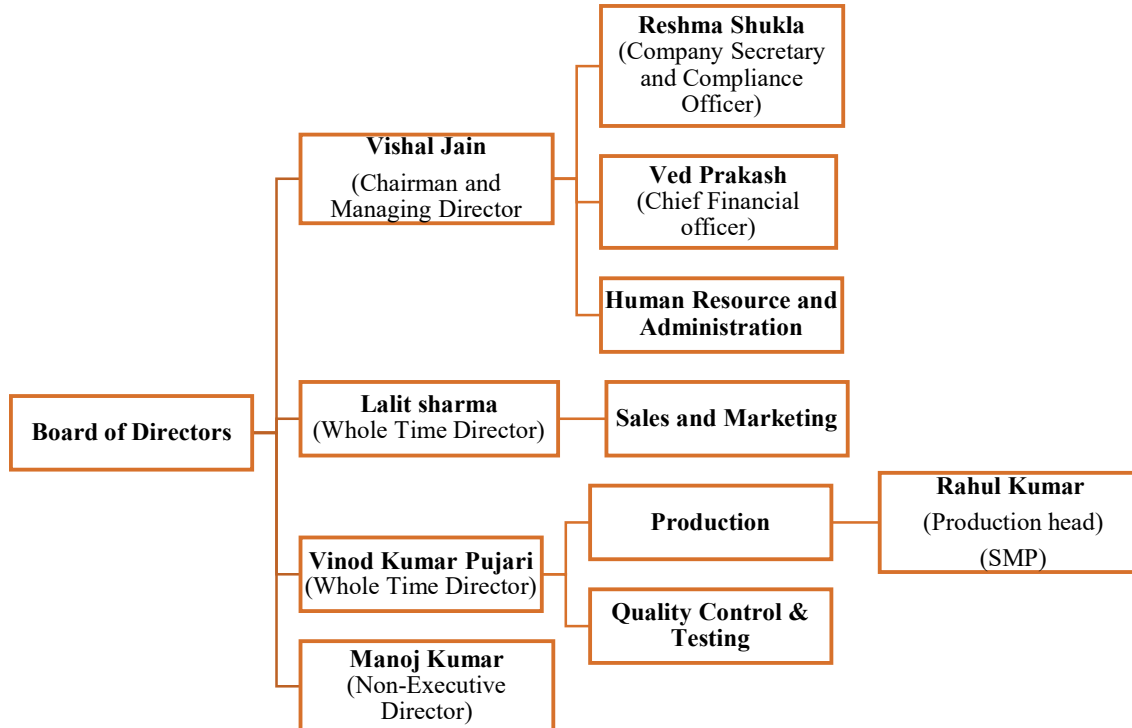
Board of Directors

Vishal Jain
(Chairman and Managing Director)

Reshma Shukla
(Company Secretary and Compliance Officer)

Ved Prakash
(Chief Financial officer)

Human Resource and Administration

Lalit sharma
(Whole Time Director)

Sales and Marketing

Vinod Kumar Pujari
(Whole Time Director)

Production

Rahul Kumar
(Production head)
(SMP)

Quality Control & Testing

Manoj Kumar
(Non-Executive Director)